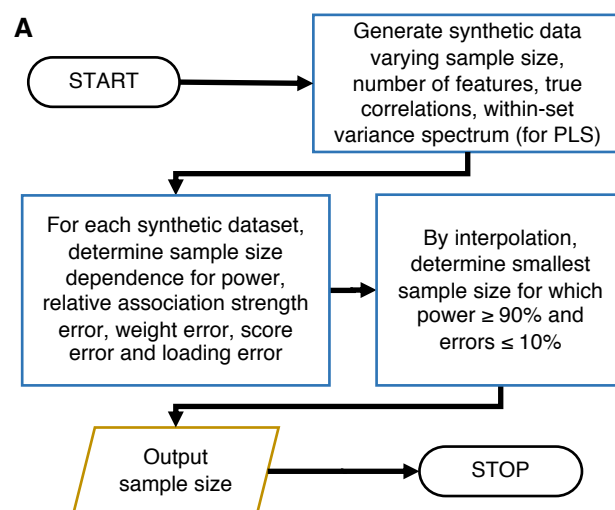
A

START

Generate synthetic data varying sample size, number of features, true correlations, within-set variance spectrum (for PLS)

For each synthetic dataset, determine sample size dependence for power, relative association strength error, weight error, score error and loading error

By interpolation, determine smallest sample size for which power ≥ 90% and errors ≤ 10%

Output sample size

STOP